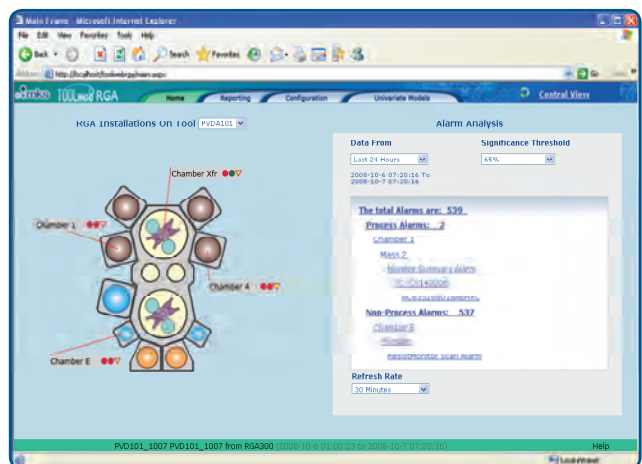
Main Frame - Microsoft Internet Explorer

File Edit View Favorites Tools Help

Back Search Favorites

Address http://localhost/toolwebrga/main.aspx

Go

mks TOOLweb RGA

Home Reporting Configuration Univariate Models

Central View

RGA Installations On Tool PVDA101

Chamber Xfr

Chamber 1

Chamber A

Chamber E

Alarm Analysis

Data From

Last 24 Hours

Significance Threshold

65%

2008-10-6 07:20:16 To
2008-10-7 07:20:16

The total Alarms are: 539

Process Alarms: 2

Chamber 1

Mass 2

Monitor Summary Alarm

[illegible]

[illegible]

Non-Process Alarms: 537

Chamber E

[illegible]

ResistMonitor Scan Alarm

Refresh Rate

30 Minutes

PVD101_1007 PVD101_1007 from RGA300 (2008-10-6 01:00:23 to 2008-10-7 07:20:16)

Help

Local intranet